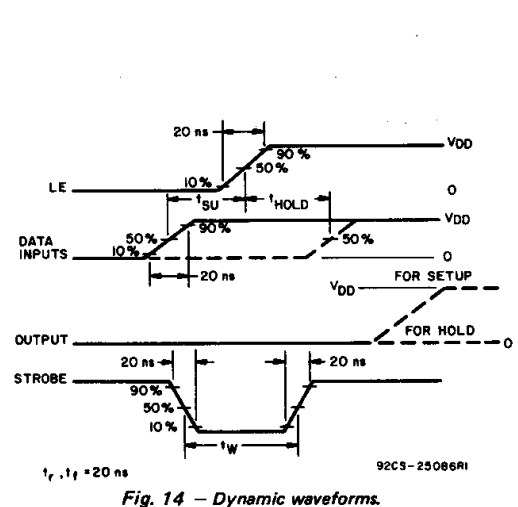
20 ns
90 %
VDD
50 %
LE
10 %
0
$t_{SU}$
$t_{HOLD}$
VDD
DATA INPUTS
50%
90%
50 %
10%
0
20 ns
VDD
FOR SETUP
FOR HOLD
OUTPUT
0
20 ns
20 ns
STROBE
90%
50%
10 %
$t_W$
$t_r, t_f = 20$ ns
92CS-25086RI
Fig. 14 — Dynamic waveforms.